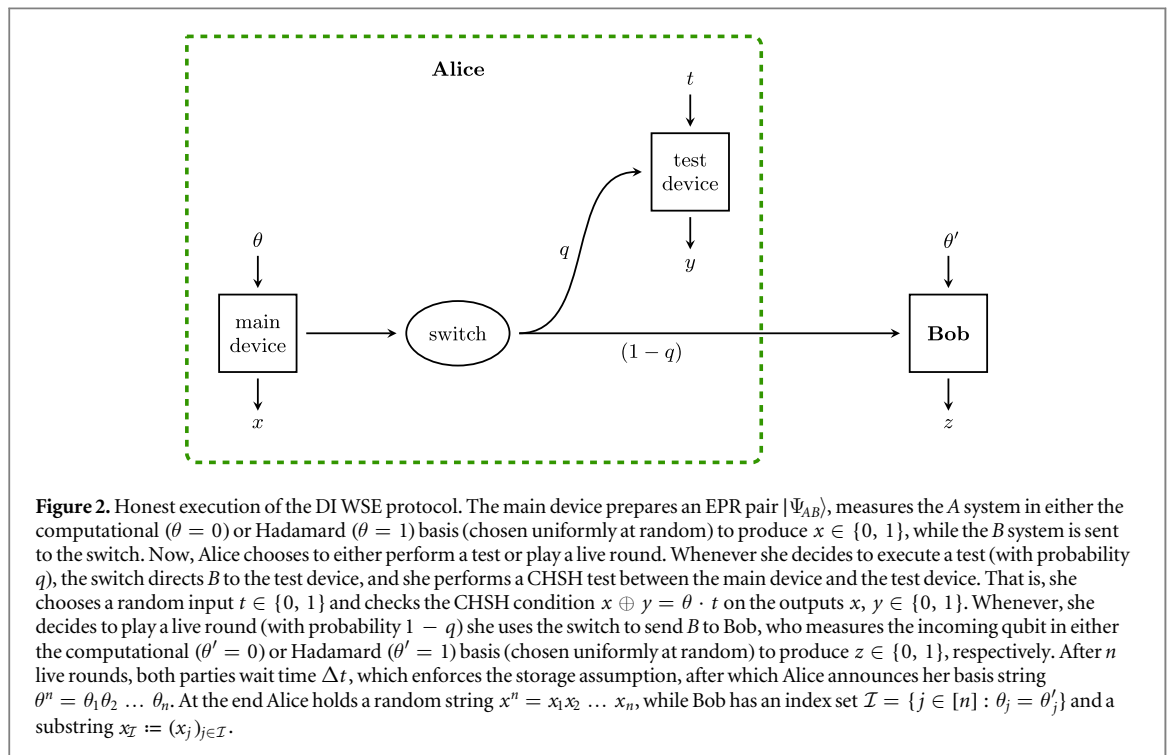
Alice

$t$

test device

$y$

$q$

$\theta$

main device

$x$

switch

$(1-q)$

$\theta'$

Bob

$z$

**Figure 2.** Honest execution of the DI WSE protocol. The main device prepares an EPR pair $|\Psi_{AB}\rangle$, measures the $A$ system in either the computational ($\theta = 0$) or Hadamard ($\theta = 1$) basis (chosen uniformly at random) to produce $x \in \{0, 1\}$, while the $B$ system is sent to the switch. Now, Alice chooses to either perform a test or play a live round. Whenever she decides to execute a test (with probability $q$), the switch directs $B$ to the test device, and she performs a CHSH test between the main device and the test device. That is, she chooses a random input $t \in \{0, 1\}$ and checks the CHSH condition $x \oplus y = \theta \cdot t$ on the outputs $x, y \in \{0, 1\}$. Whenever, she decides to play a live round (with probability $1 - q$) she uses the switch to send $B$ to Bob, who measures the incoming qubit in either the computational ($\theta' = 0$) or Hadamard ($\theta' = 1$) basis (chosen uniformly at random) to produce $z \in \{0, 1\}$, respectively. After $n$ live rounds, both parties wait time $\Delta t$, which enforces the storage assumption, after which Alice announces her basis string $\theta^n = \theta_1\theta_2 \ldots \theta_n$. At the end Alice holds a random string $x^n = x_1x_2 \ldots x_n$, while Bob has an index set $\mathcal{I} = \{j \in [n] : \theta_j = \theta'_j\}$ and a substring $x_{\mathcal{I}} := (x_j)_{j\in\mathcal{I}}$.